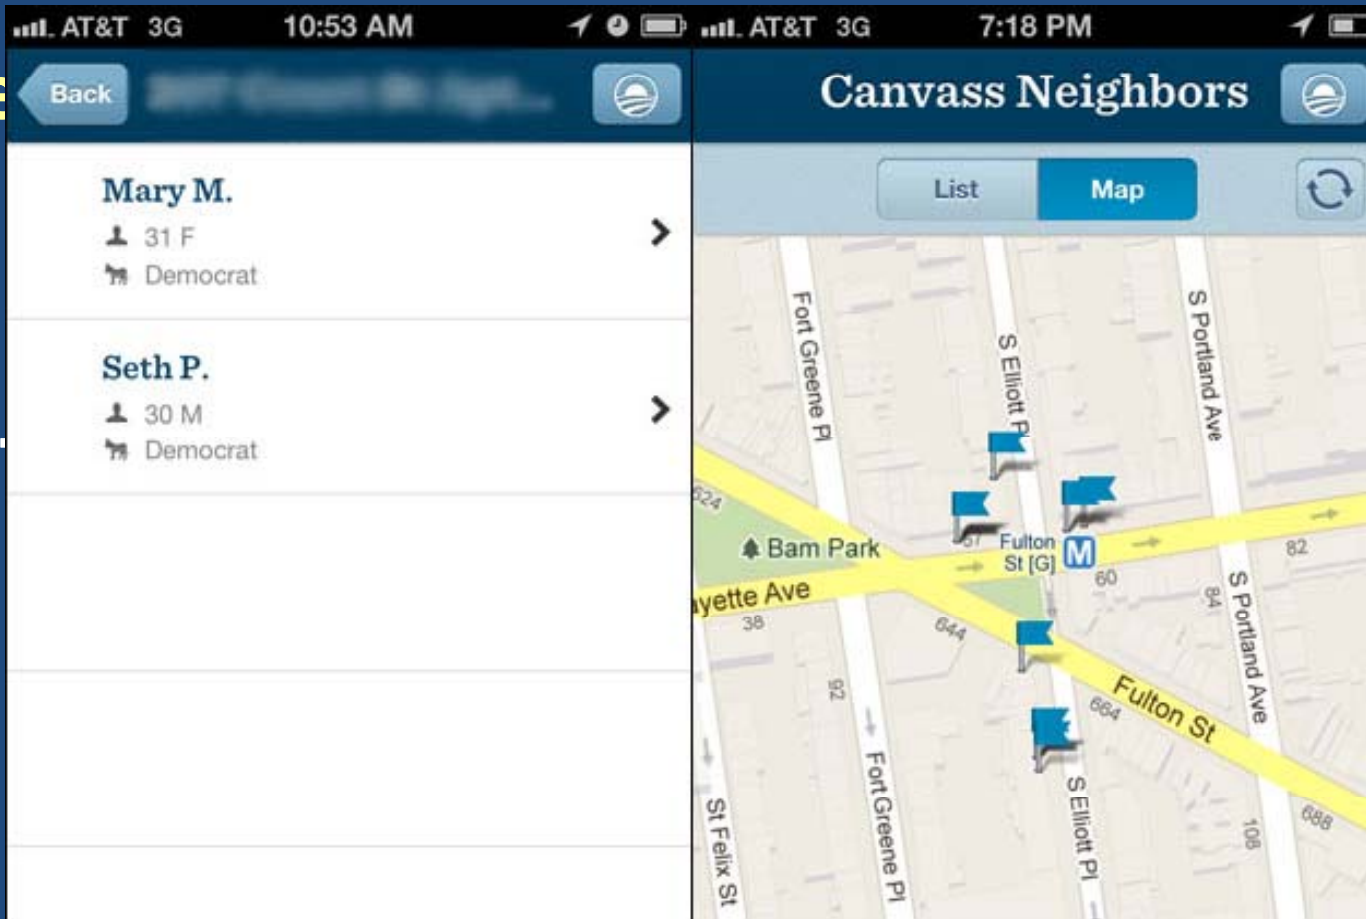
AT&T 3G 10:53 AM

Back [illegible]

Mary M.
31 F
Democrat

Seth P.
30 M
Democrat

AT&T 3G 7:18 PM

Canvass Neighbors

List Map

Fort Greene Pl
S Elliott Pl
S Portland Ave
624
Bam Park
Fulton St [G]
M
60
82
ayette Ave
38
644
84
S Portland Ave
Fulton St
92
684
Fort Greene Pl
S Elliott Pl
St Felix St
108
688